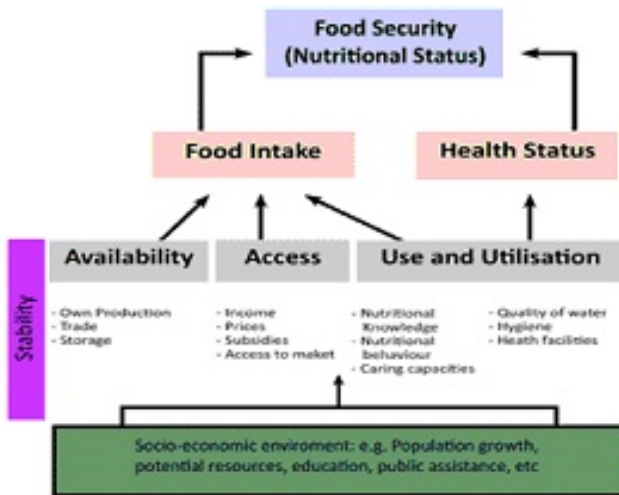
Food Security
(Nutritional Status)

Food Intake

Health Status

Stability

Availability

Access

Use and Utilisation

- Own Production
- Trade
- Storage

- Income
- Prices
- Subsidies
- Access to maket

- Nutritional Knowledge
- Nutritional behaviour
- Caring capacities

- Quality of water
- Hygiene
- Heath facilities

Socio-economic enviroment: e.g. Population growth, potential resources, education, public assistance, etc